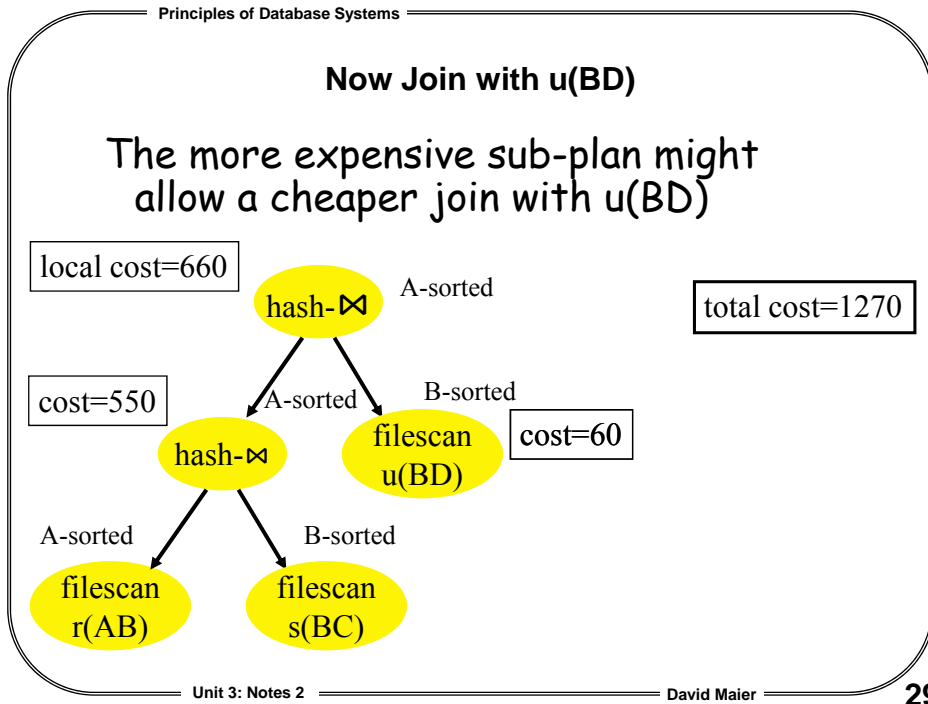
Principles of Database Systems

Now Join with u(BD)

The more expensive sub-plan might allow a cheaper join with u(BD)

local cost=660

hash-⋈

A-sorted

total cost=1270

cost=550

A-sorted

B-sorted

hash-⋈

filescan u(BD)

cost=60

A-sorted

B-sorted

filescan r(AB)

filescan s(BC)

Unit 3: Notes 2

David Maier

29